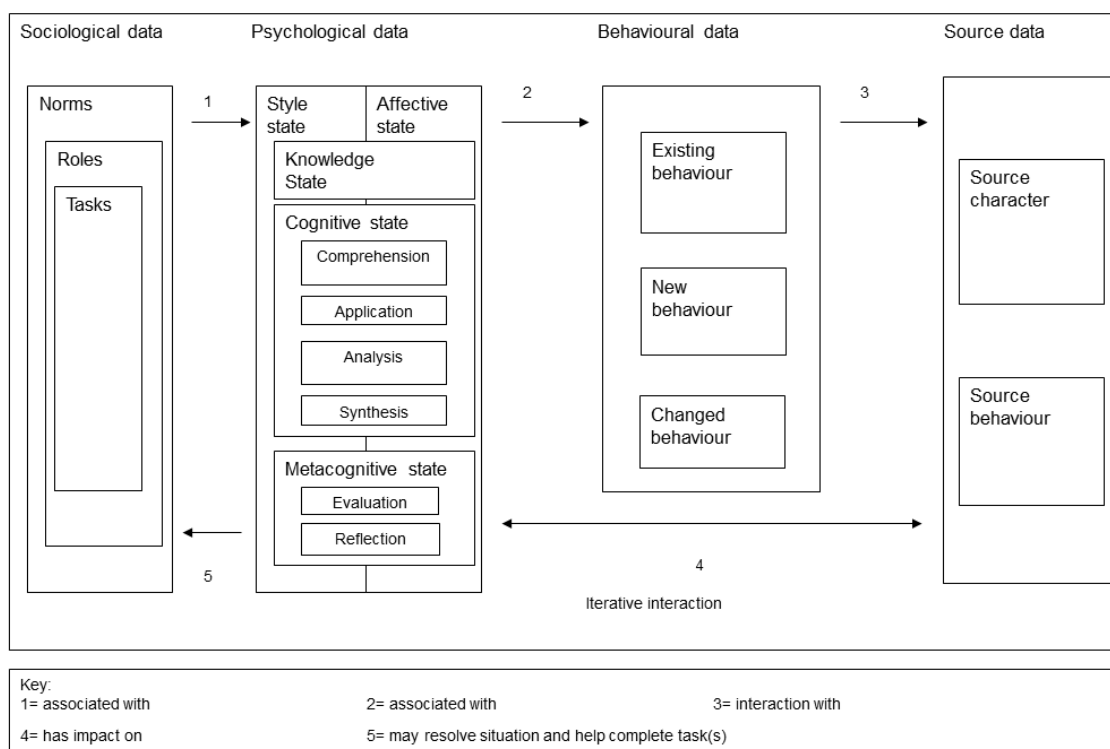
Sociological data

Psychological data

Behavioural data

Source data

Norms

Roles

Tasks

1

Style state

Affective state

Knowledge State

Cognitive state

Comprehension

Application

Analysis

Synthesis

Metacognitive state

Evaluation

Reflection

5

2

Existing behaviour

New behaviour

Changed behaviour

3

Source character

Source behaviour

4

Iterative interaction

Key:
1= associated with
2= associated with
3= interaction with
4= has impact on
5= may resolve situation and help complete task(s)